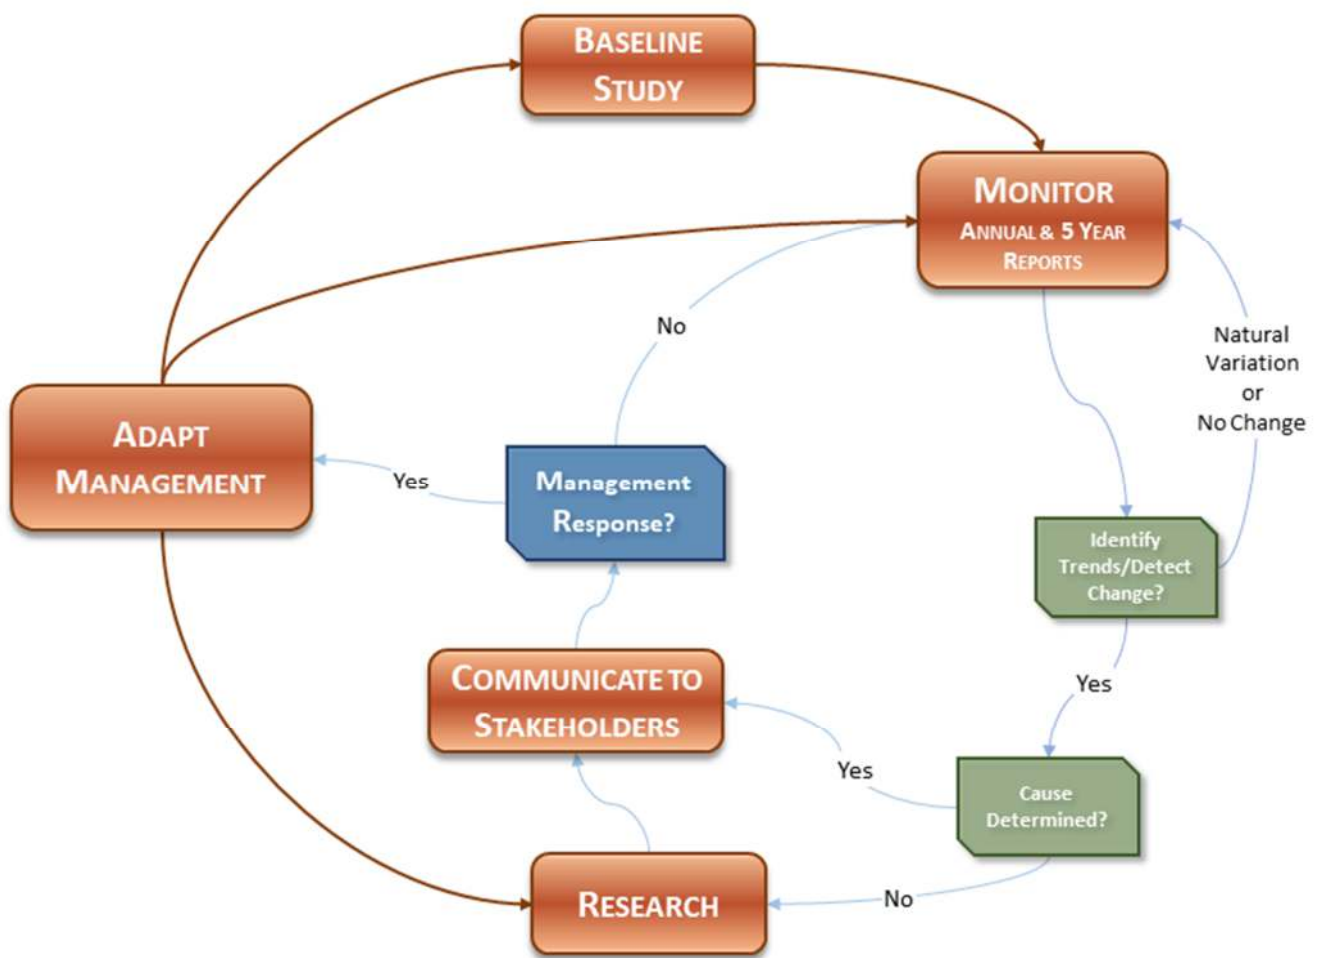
BASELINE STUDY

MONITOR
ANNUAL & 5 YEAR REPORTS

No

Natural Variation or No Change

ADAPT MANAGEMENT

Yes

Management Response?

Identify Trends/Detect Change?

Yes

COMMUNICATE TO STAKEHOLDERS

Yes

Cause Determined?

RESEARCH

No